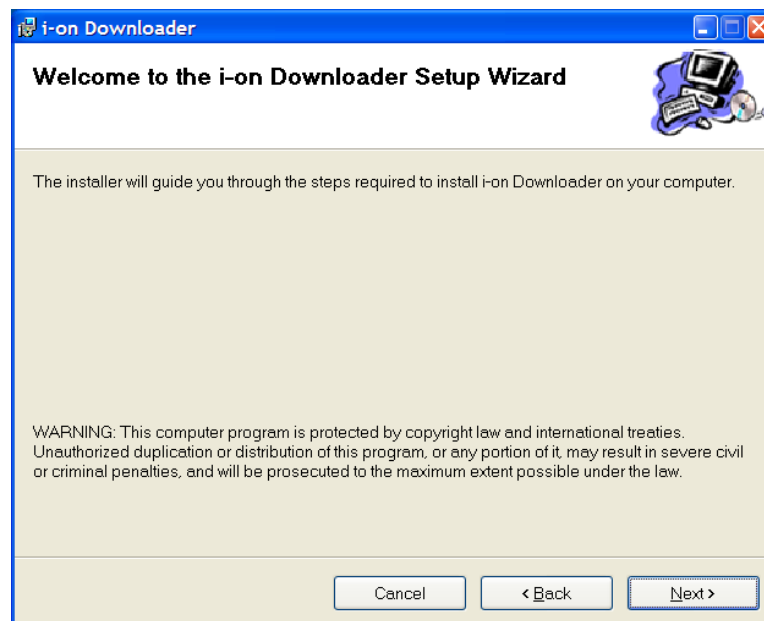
i-on Downloader

Welcome to the i-on Downloader Setup Wizard

The installer will guide you through the steps required to install i-on Downloader on your computer.

WARNING: This computer program is protected by copyright law and international treaties. Unauthorized duplication or distribution of this program, or any portion of it, may result in severe civil or criminal penalties, and will be prosecuted to the maximum extent possible under the law.

Cancel

< Back

Next >